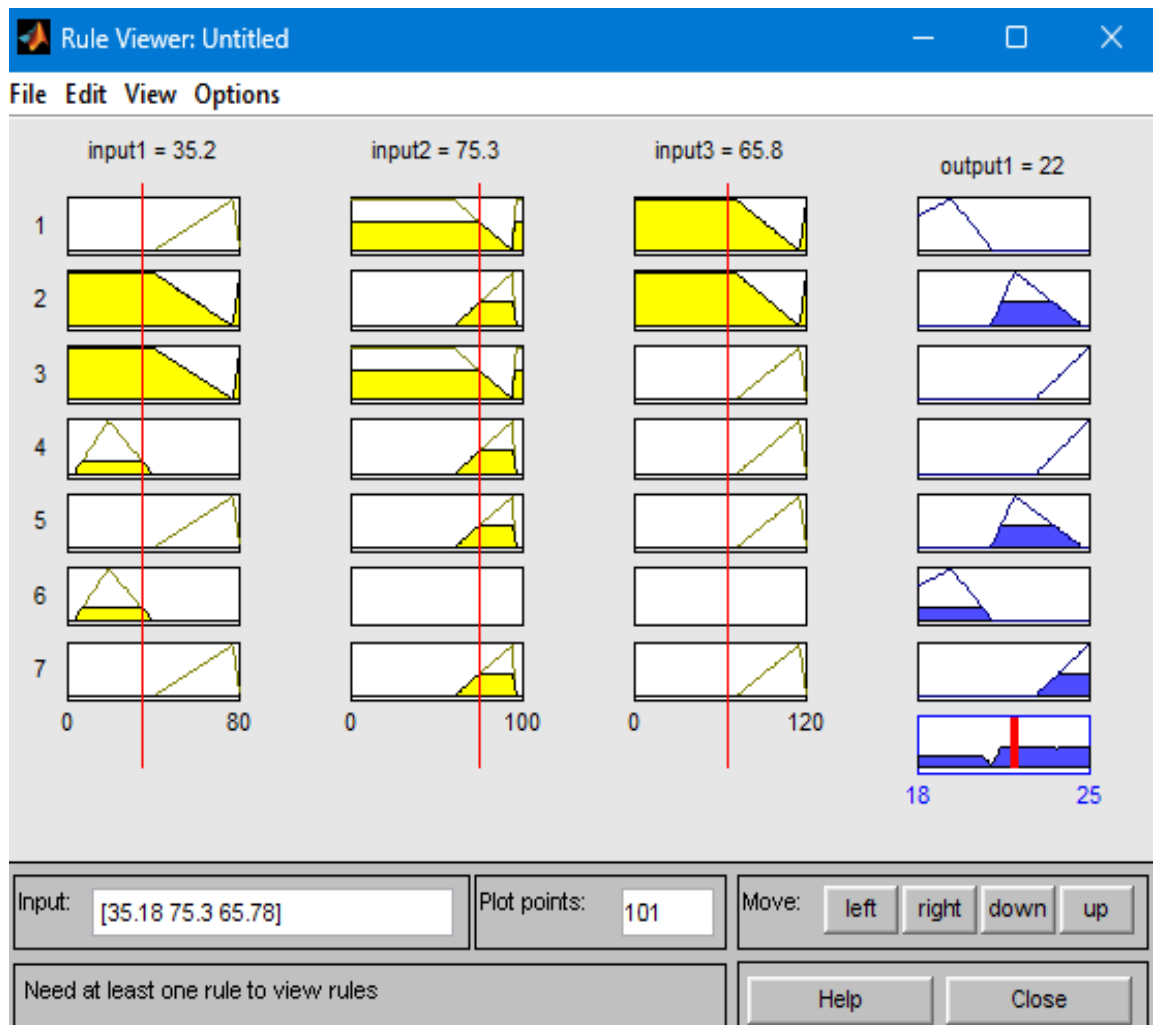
Rule Viewer: Untitled

File Edit View Options

input1 = 35.2

input2 = 75.3

input3 = 65.8

output1 = 22

1
2
3
4
5
6
7

0 80

0 100

0 120

18 25

Input: [35.18 75.3 65.78]

Plot points: 101

Move: left right down up

Need at least one rule to view rules

Help Close